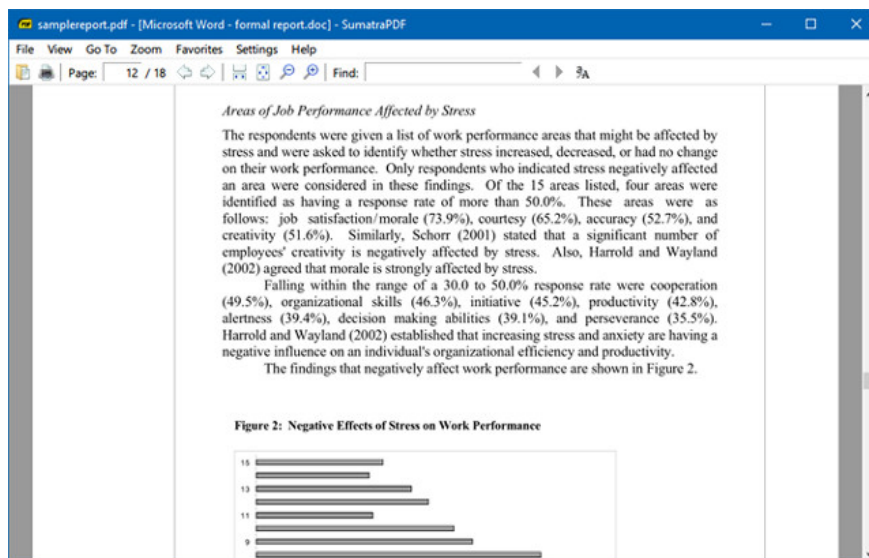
samplereport.pdf - [Microsoft Word - formal report.doc] - SumatraPDF

File View Go To Zoom Favorites Settings Help

Page: 12 / 18 Find:

Areas of Job Performance Affected by Stress

The respondents were given a list of work performance areas that might be affected by stress and were asked to identify whether stress increased, decreased, or had no change on their work performance. Only respondents who indicated stress negatively affected an area were considered in these findings. Of the 15 areas listed, four areas were identified as having a response rate of more than 50.0%. These areas were as follows: job satisfaction/morale (73.9%), courtesy (65.2%), accuracy (52.7%), and creativity (51.6%). Similarly, Schorr (2001) stated that a significant number of employees' creativity is negatively affected by stress. Also, Harrold and Wayland (2002) agreed that morale is strongly affected by stress.

Falling within the range of a 30.0 to 50.0% response rate were cooperation (49.5%), organizational skills (46.3%), initiative (45.2%), productivity (42.8%), alertness (39.4%), decision making abilities (39.1%), and perseverance (35.5%). Harrold and Wayland (2002) established that increasing stress and anxiety are having a negative influence on an individual's organizational efficiency and productivity.

The findings that negatively affect work performance are shown in Figure 2.

Figure 2: Negative Effects of Stress on Work Performance

15

13

11

9